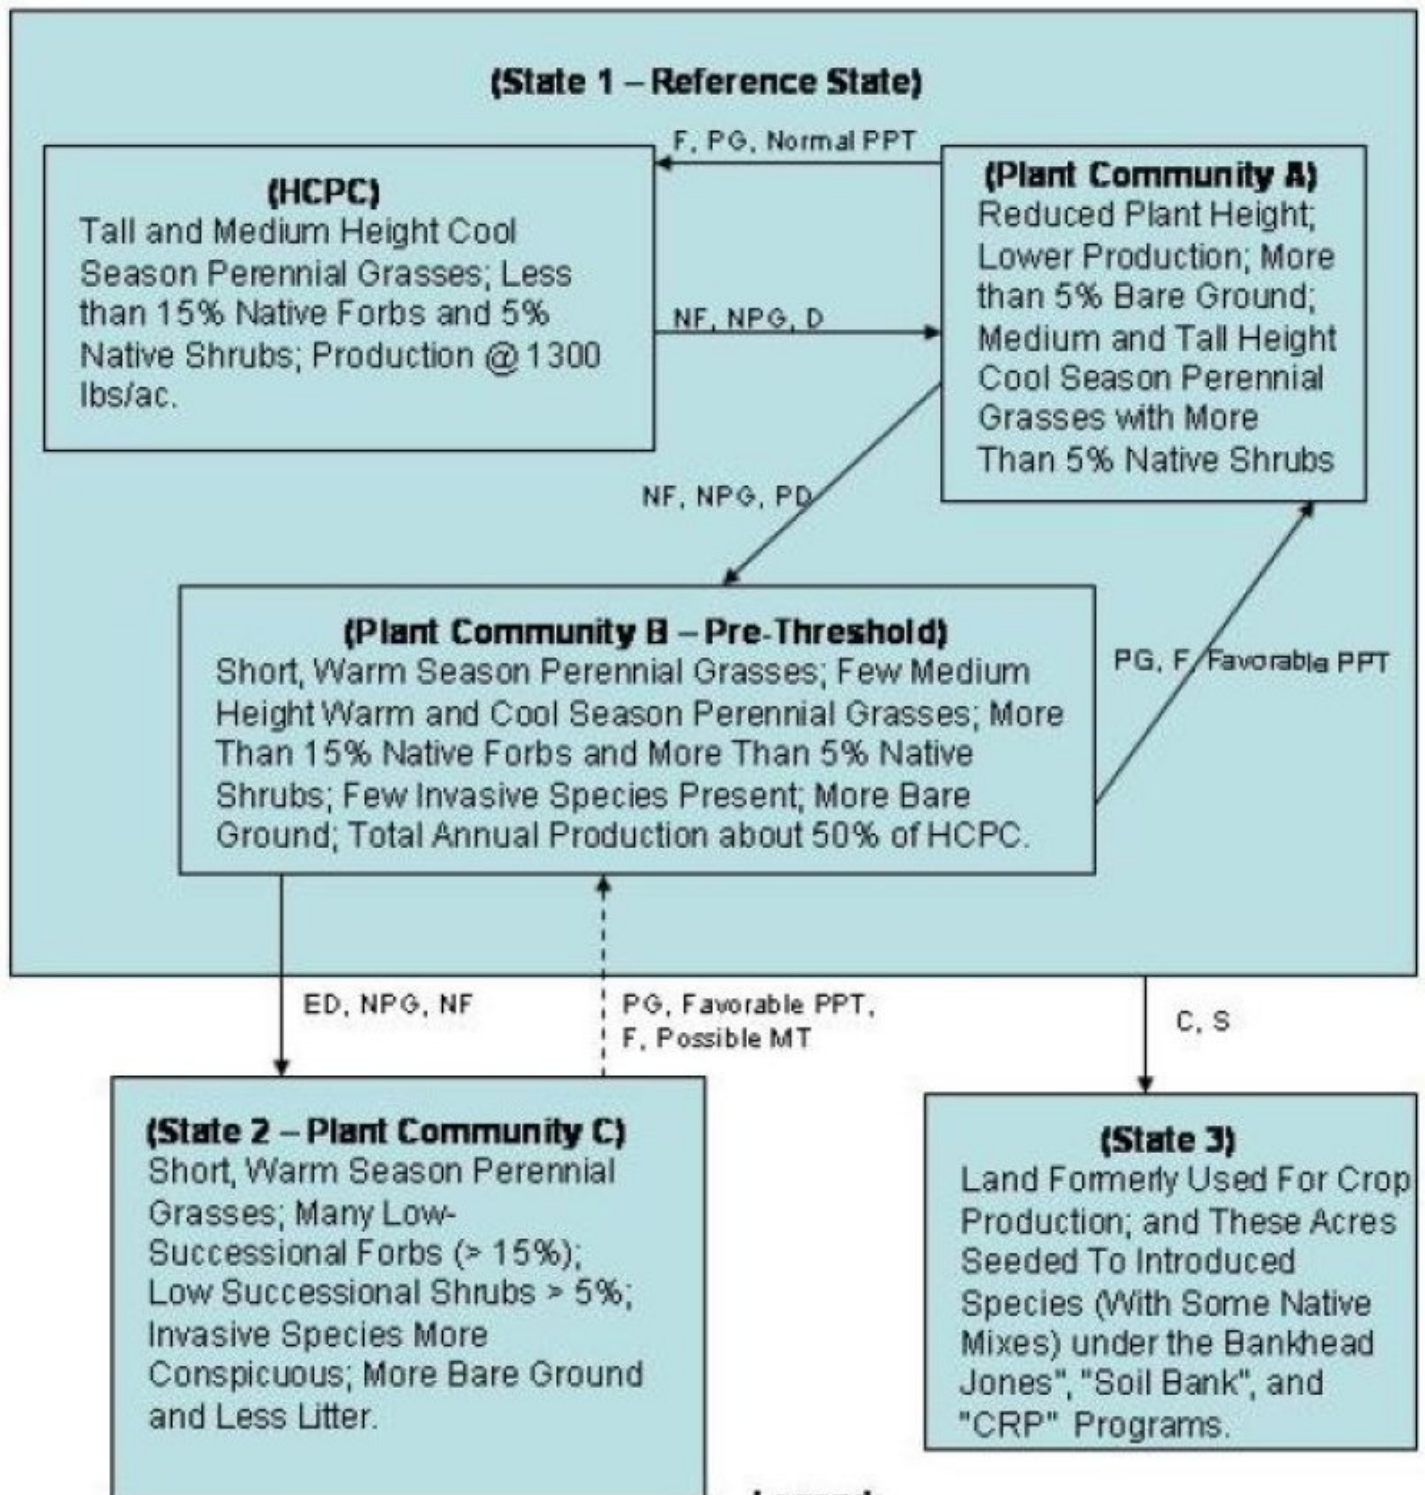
(State 1 – Reference State)

F, PG, Normal PPT

(HCPC)
Tall and Medium Height Cool Season Perennial Grasses; Less than 15% Native Forbs and 5% Native Shrubs; Production @ 1300 lbs/ac.

NF, NPG, D

(Plant Community A)
Reduced Plant Height; Lower Production; More than 5% Bare Ground; Medium and Tall Height Cool Season Perennial Grasses with More Than 5% Native Shrubs

NF, NPG, PD

(Plant Community B – Pre-Threshold)
Short, Warm Season Perennial Grasses; Few Medium Height Warm and Cool Season Perennial Grasses; More Than 15% Native Forbs and More Than 5% Native Shrubs; Few Invasive Species Present; More Bare Ground; Total Annual Production about 50% of HCPC.

PG, F, Favorable PPT

ED, NPG, NF

PG, Favorable PPT, F, Possible MT

C, S

(State 2 – Plant Community C)
Short, Warm Season Perennial Grasses; Many Low-Successional Forbs (> 15%); Low Successional Shrubs > 5%; Invasive Species More Conspicuous; More Bare Ground and Less Litter.

(State 3)
Land Formerly Used For Crop Production; and These Acres Seeded To Introduced Species (With Some Native Mixes) under the Bankhead Jones", "Soil Bank", and "CRP" Programs.

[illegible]